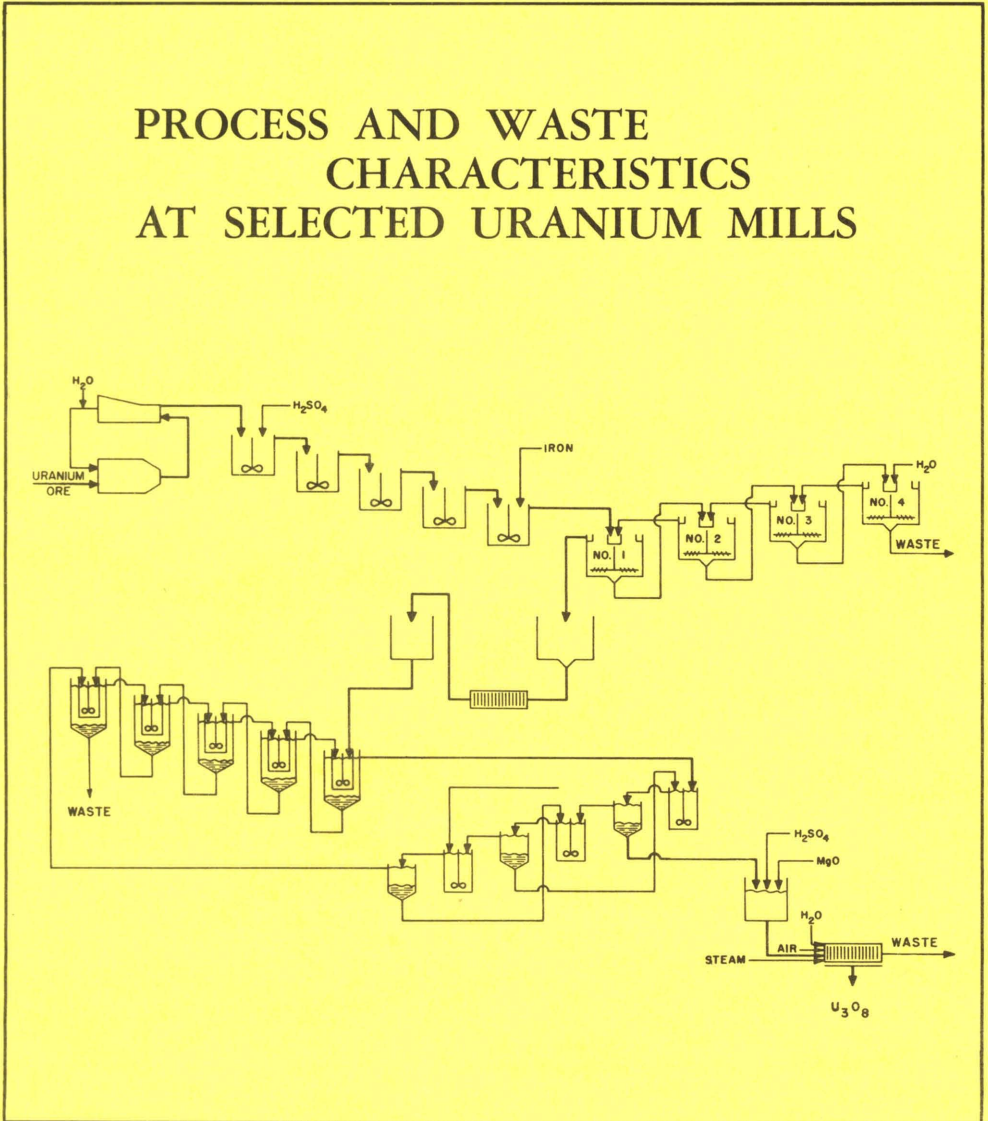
PROCESS AND WASTE CHARACTERISTICS AT SELECTED URANIUM MILLS

$H_2O$

$H_2SO_4$

URANIUM ORE

IRON

$H_2O$

NO. 1

NO. 2

NO. 3

NO. 4

WASTE

WASTE

$H_2SO_4$

MgO

$H_2O$

AIR

STEAM

WASTE

$U_3O_8$